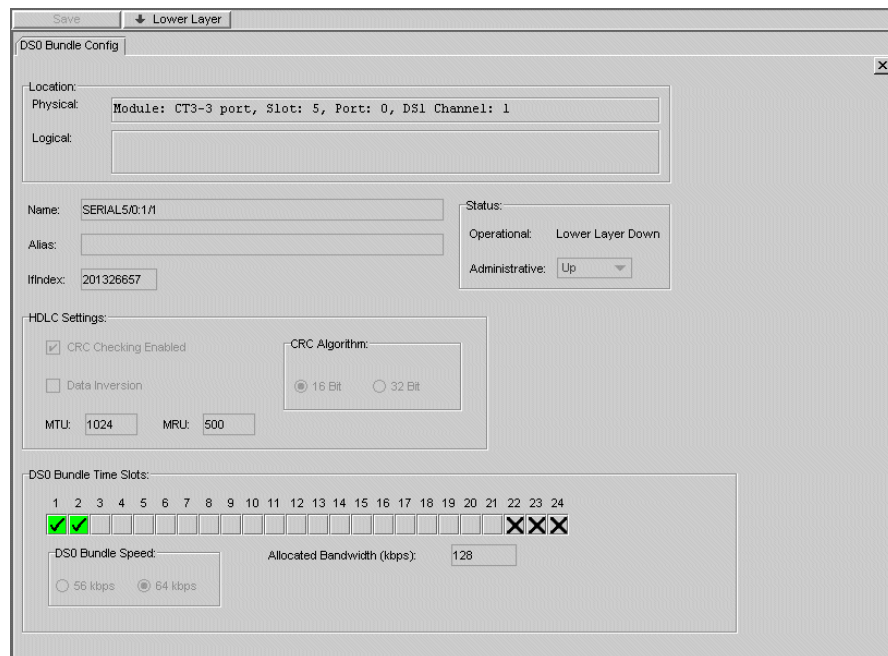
Save
Lower Layer

DS0 Bundle Config

X

Location:
Physical: Module: CT3-3 port, Slot: 5, Port: 0, DS1 Channel: 1
Logical:

Name: SERIAL5/0:1/1
Alias:
IfIndex: 201326657

Status:
Operational: Lower Layer Down
Administrative: Up

HDLC Settings:
CRC Checking Enabled
Data Inversion
CRC Algorithm:
16 Bit
32 Bit
MTU: 1024
MRU: 500

DS0 Bundle Time Slots:
1 2 3 4 5 6 7 8 9 10 11 12 13 14 15 16 17 18 19 20 21 22 23 24

DS0 Bundle Speed:
56 kbps
64 kbps

Allocated Bandwidth (kbps): 128